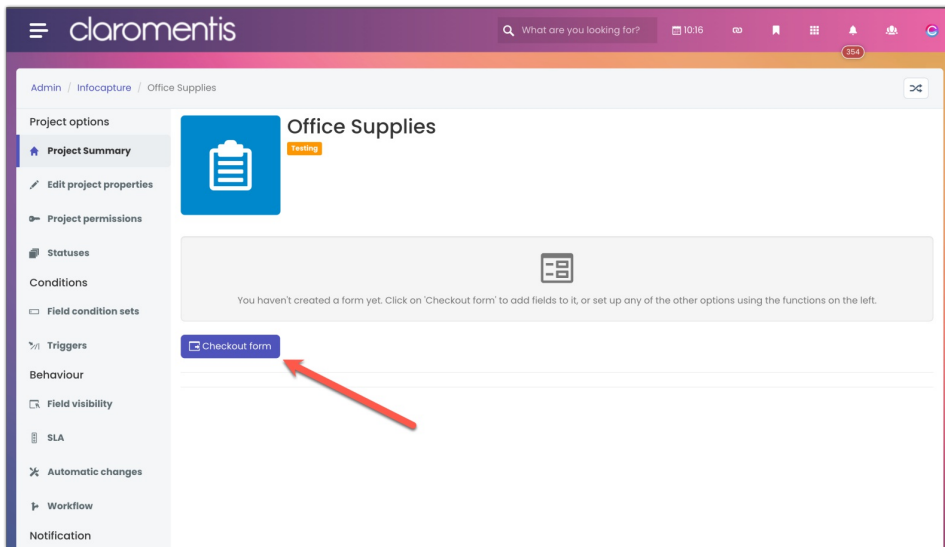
claromentis

What are you looking for?

10:16

354

Admin / Infocapture / Office Supplies

Project options

Project Summary

Edit project properties

Project permissions

Statuses

Conditions

Field condition sets

Triggers

Behaviour

Field visibility

SLA

Automatic changes

Workflow

Notification

Office Supplies

Testing

You haven't created a form yet. Click on 'Checkout form' to add fields to it, or set up any of the other options using the functions on the left.

Checkout form